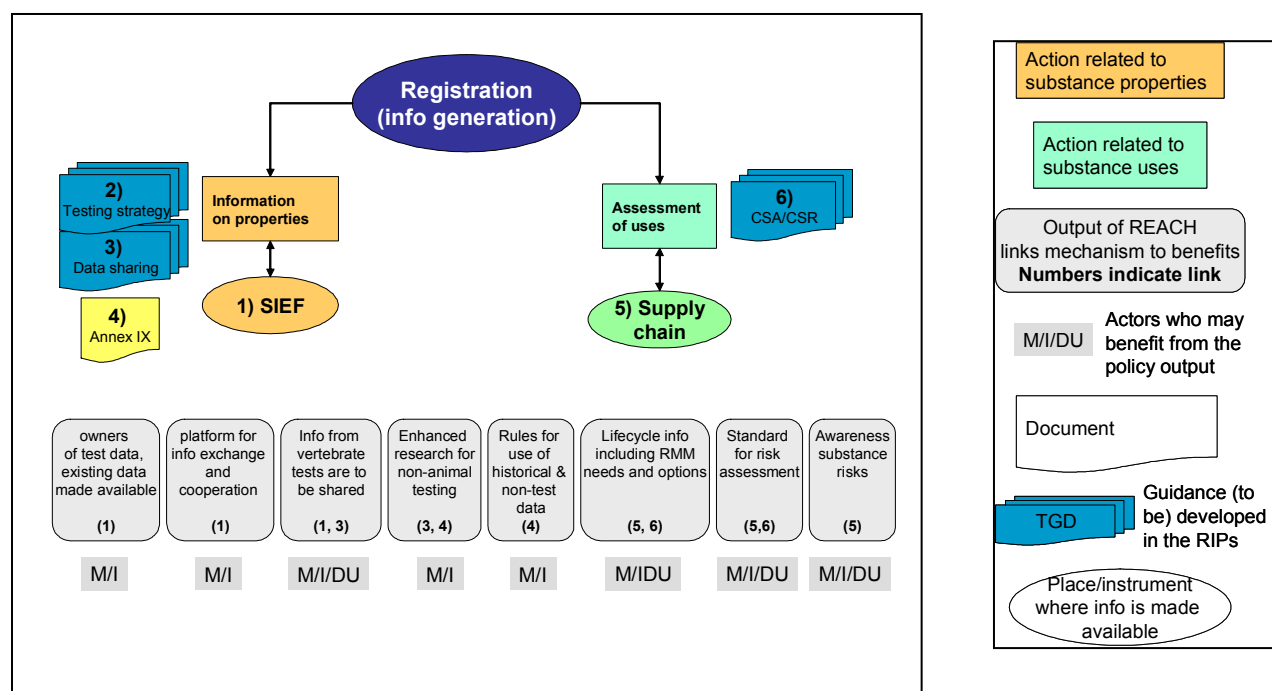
Registration (info generation)

2) Testing strategy

3) Data sharing

4) Annex IX

Information on properties

1) SIEF

Assessment of uses

6) CSA/CSR

5) Supply chain

owners of test data, existing data made available (1)

platform for info exchange and cooperation (1)

Info from vertebrate tests are to be shared (1, 3)

Enhanced research for non-animal testing (3, 4)

Rules for use of historical & non-test data (4)

Lifecycle info including RMM needs and options (5, 6)

Standard for risk assessment (5,6)

Awareness substance risks (5)

M/I

M/I

M/I/DU

M/I

M/I

M/IDU

M/I/DU

M/I/DU

Action related to substance properties

Action related to substance uses

Output of REACH links mechanism to benefits **Numbers indicate link**

M/I/DU

Actors who may benefit from the policy output

Document

TGD

Guidance (to be) developed in the RIPs

Place/instrument where info is made available